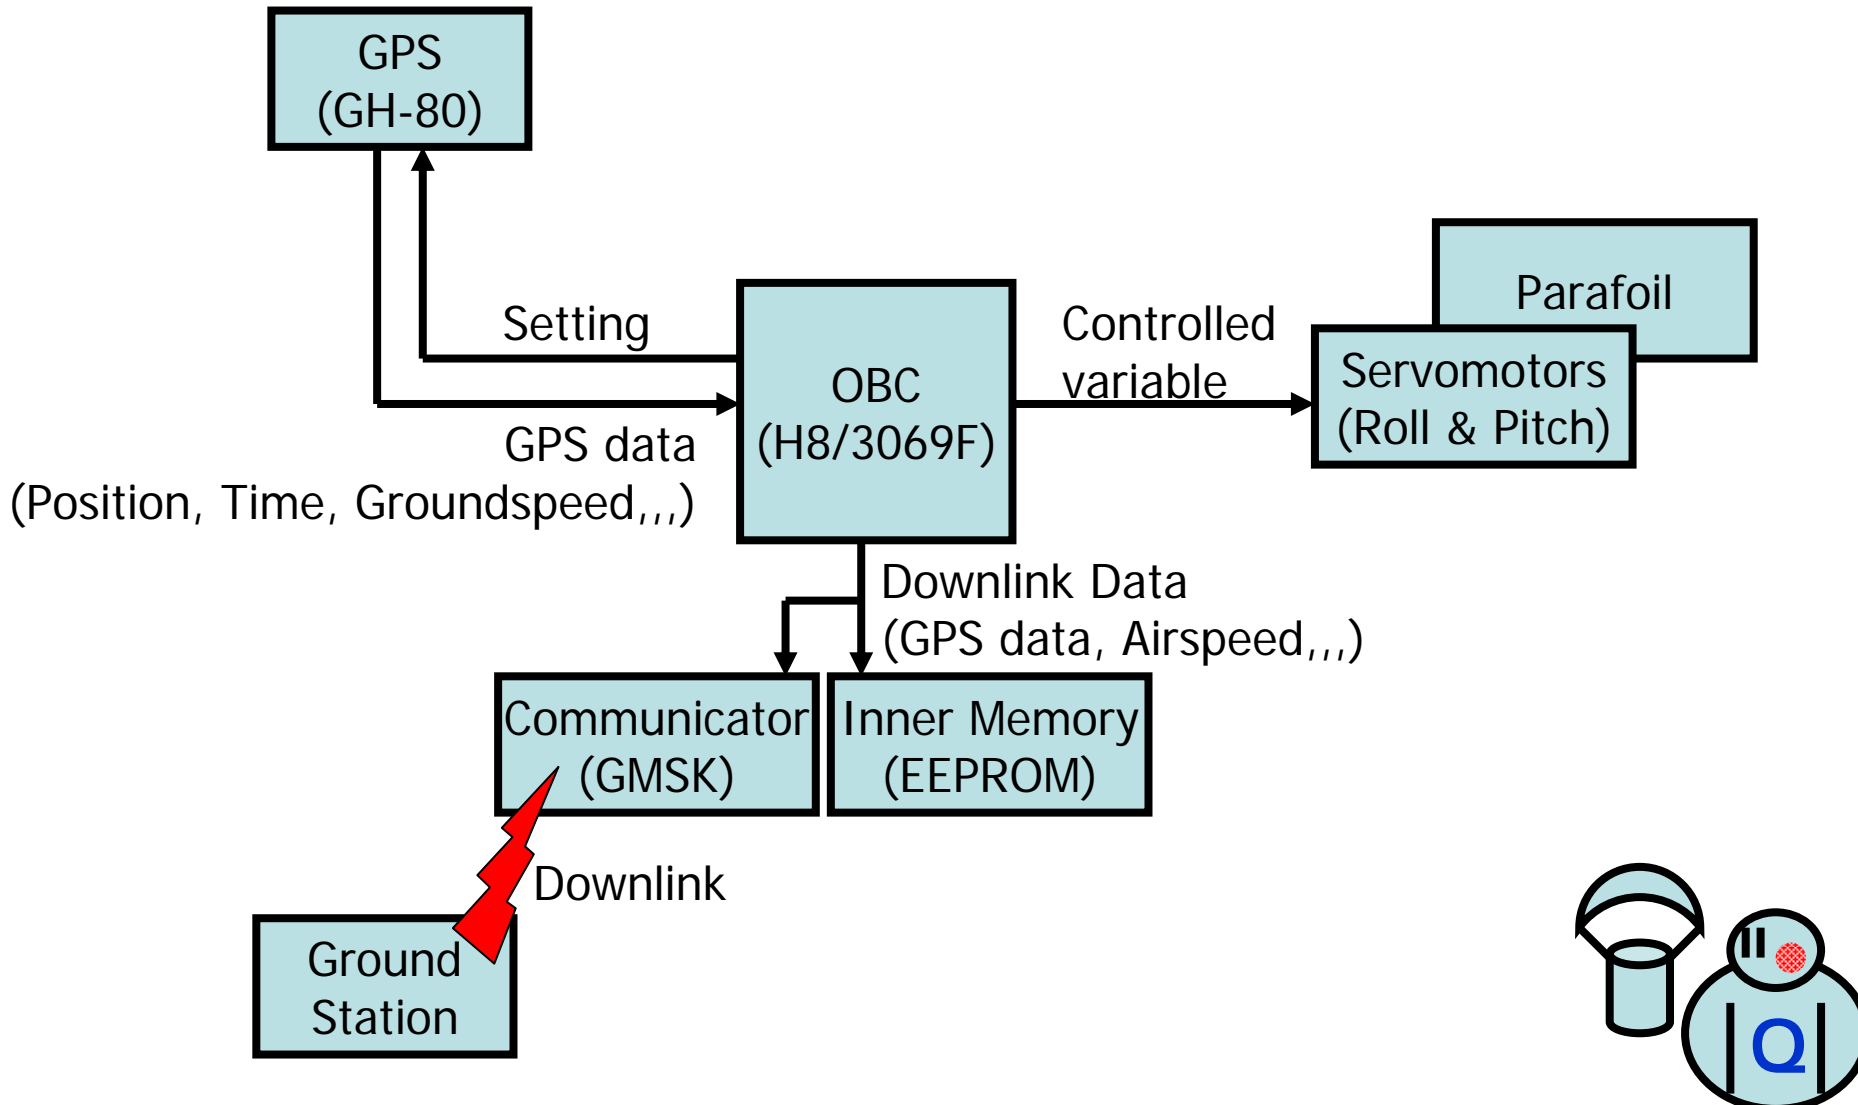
GPS
(GH-80)

Setting

GPS data
(Position, Time, Groundspeed,,,)

OBC
(H8/3069F)

Controlled
variable

Parafoil

Servomotors
(Roll & Pitch)

Downlink Data
(GPS data, Airspeed,,,)

Communicator
(GMSK)

Inner Memory
(EEPROM)

Downlink

Ground
Station

Q